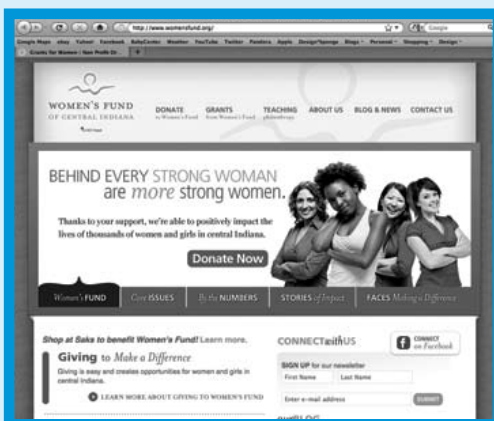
http://www.womensfund.org/

Google

Google Maps ebay Yahoo! Facebook BabyCenter Weather YouTube Twitter Pandora Apple Design/Sponge Blogs Personal Shopping Design

Grants for Women | Non Profit Gr...

WOMEN'S FUND OF CENTRAL INDIANA

DONATE to Women's Fund

GRANTS from Women's Fund

TEACHING philanthropy

ABOUT US

BLOG & NEWS

CONTACT US

BEHIND EVERY STRONG WOMAN are *more* strong women.

Thanks to your support, we're able to positively impact the lives of thousands of women and girls in central Indiana.

Donate Now

Women's FUND

Core ISSUES

By the NUMBERS

STORIES of Impact

FACES Making a Difference

Shop at Saks to benefit Women's Fund! Learn more.

Giving to *Make a Difference*

Giving is easy and creates opportunities for women and girls in central Indiana.

LEARN MORE ABOUT GIVING TO WOMEN'S FUND

CONNECT with US

CONNECT on Facebook

SIGN UP for our newsletter

First Name

Last Name

Enter e-mail address

SUBMIT

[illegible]